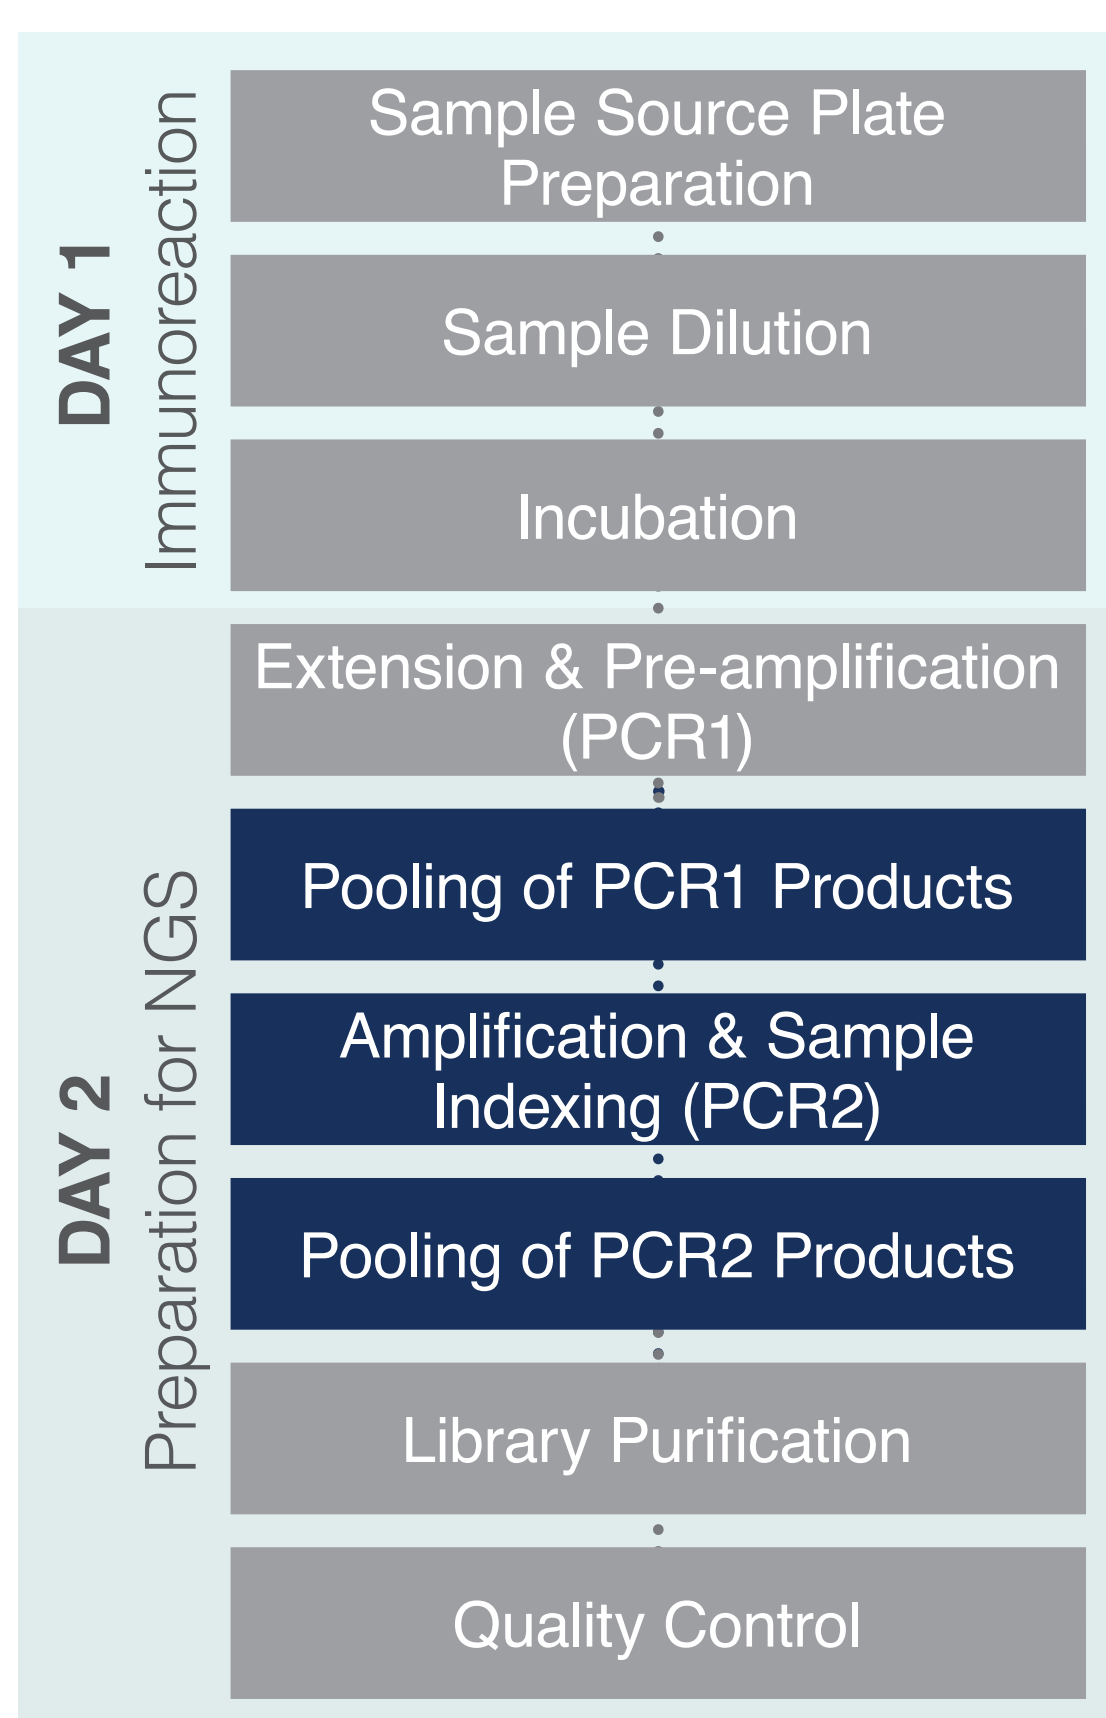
DAY 1
Immunoreaction

Sample Source Plate Preparation

Sample Dilution

Incubation

DAY 2
Preparation for NGS

Extension & Pre-amplification (PCR1)

Pooling of PCR1 Products

Amplification & Sample Indexing (PCR2)

Pooling of PCR2 Products

Library Purification

Quality Control